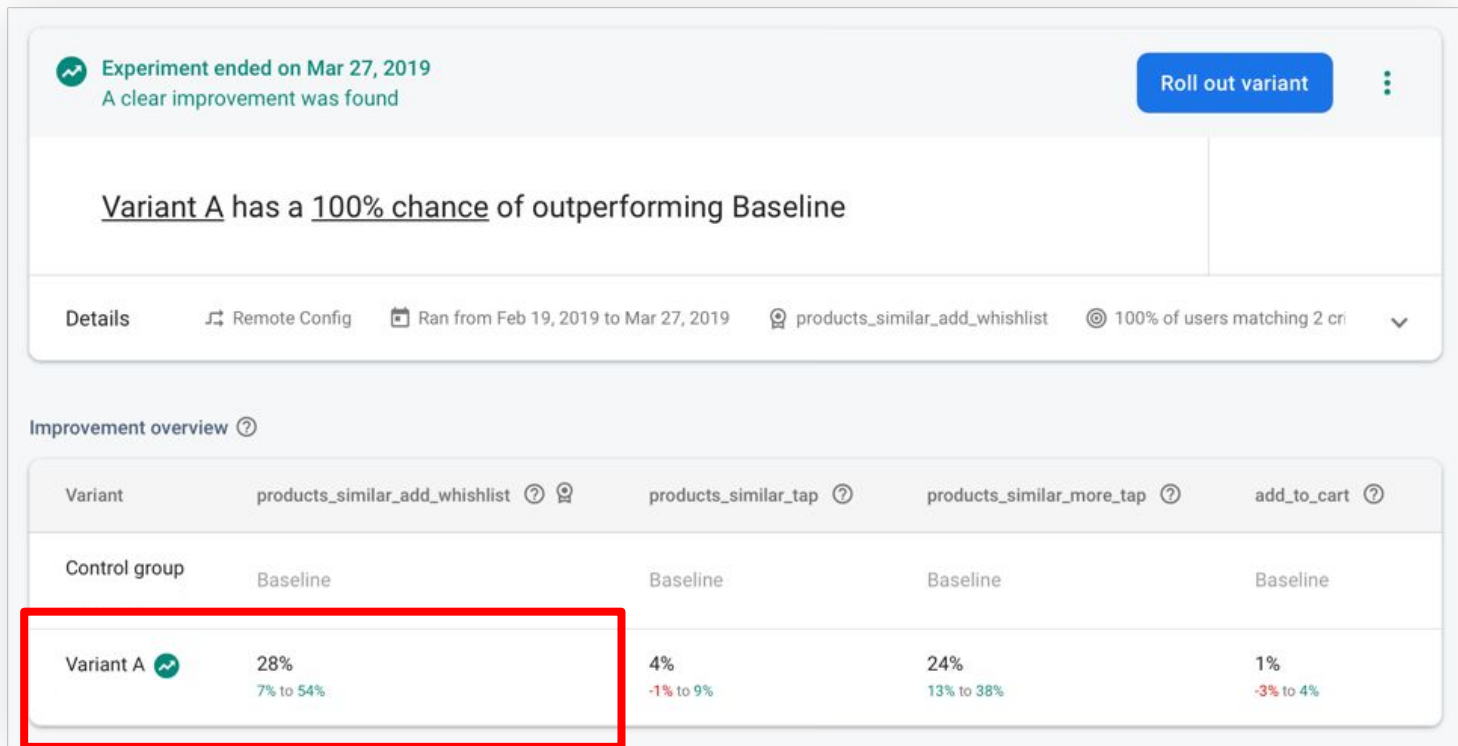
Experiment ended on Mar 27, 2019
A clear improvement was found

Roll out variant

Variant A has a 100% chance of outperforming Baseline

Details Remote Config Ran from Feb 19, 2019 to Mar 27, 2019 products_similar_add_whishlist 100% of users matching 2 cri

Improvement overview

| Variant | products_similar_add_whishlist | products_similar_tap | products_similar_more_tap | add_to_cart |
|---|---|---|---|---|
| Control group | Baseline | Baseline | Baseline | Baseline |
| Variant A | 28% 7% to 54% | 4% -1% to 9% | 24% 13% to 38% | 1% -3% to 4% |